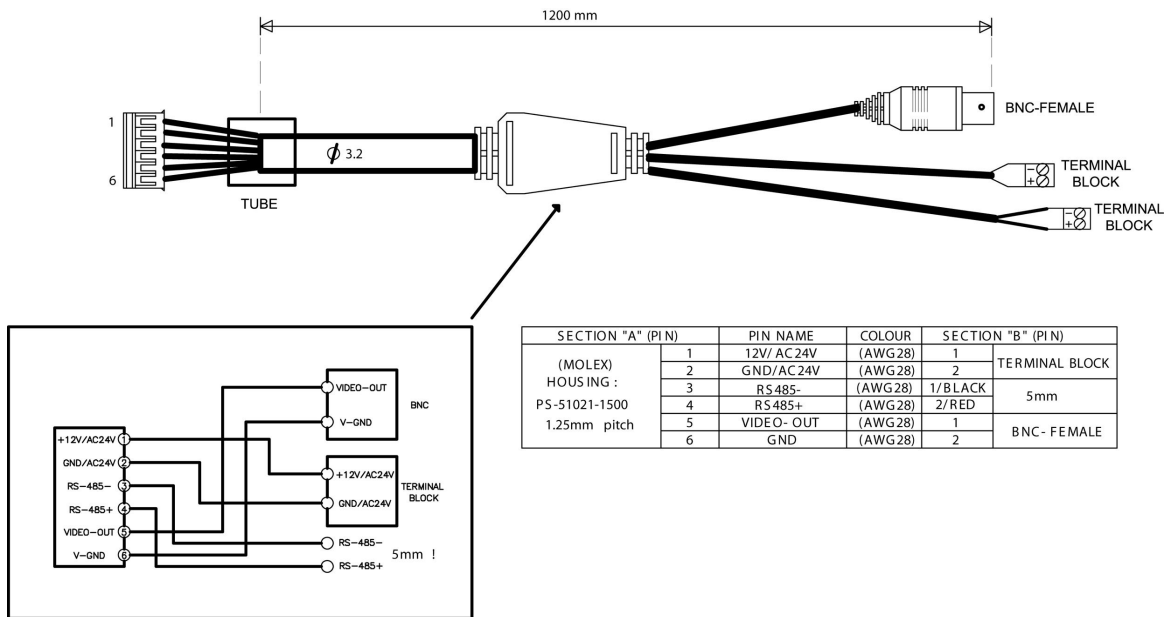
1200 mm

1

6

TUBE

$\phi$ 3.2

BNC-FEMALE

TERMINAL BLOCK

TERMINAL BLOCK

- +

- +

+12V/AC24V 1
GND/AC24V 2
RS-485- 3
RS-485+ 4
VIDEO-OUT 5
V-GND 6

VIDEO-OUT
V-GND
BNC

+12V/AC24V
GND/AC24V
TERMINAL BLOCK

RS-485-
RS-485+
5mm !

| SECTION "A" (PIN) | | PIN NAME | COLOUR | SECTION "B" (PIN) | |
|---|---|---|---|---|---|
| (MOLEX) HOUSING : PS-51021-1500 1.25mm pitch | 1 | 12V/ AC24V | (AWG28) | 1 | TERMINAL BLOCK |
| | 2 | GND/AC24V | (AWG28) | 2 | |
| | 3 | RS485- | (AWG28) | 1/BLACK | 5mm |
| | 4 | RS485+ | (AWG28) | 2/RED | |
| | 5 | VIDEO- OUT | (AWG28) | 1 | BNC- FEMALE |
| | 6 | GND | (AWG28) | 2 | |